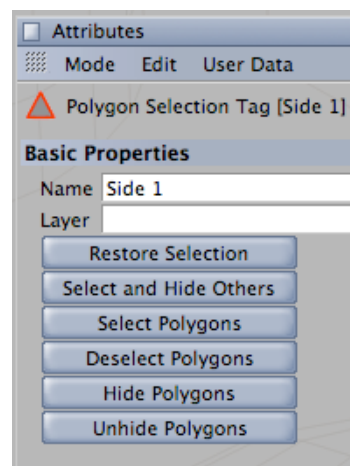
Attributes

Mode Edit User Data

Polygon Selection Tag [Side 1]

Basic Properties

Name Side 1

Layer

Restore Selection

Select and Hide Others

Select Polygons

Deselect Polygons

Hide Polygons

Unhide Polygons